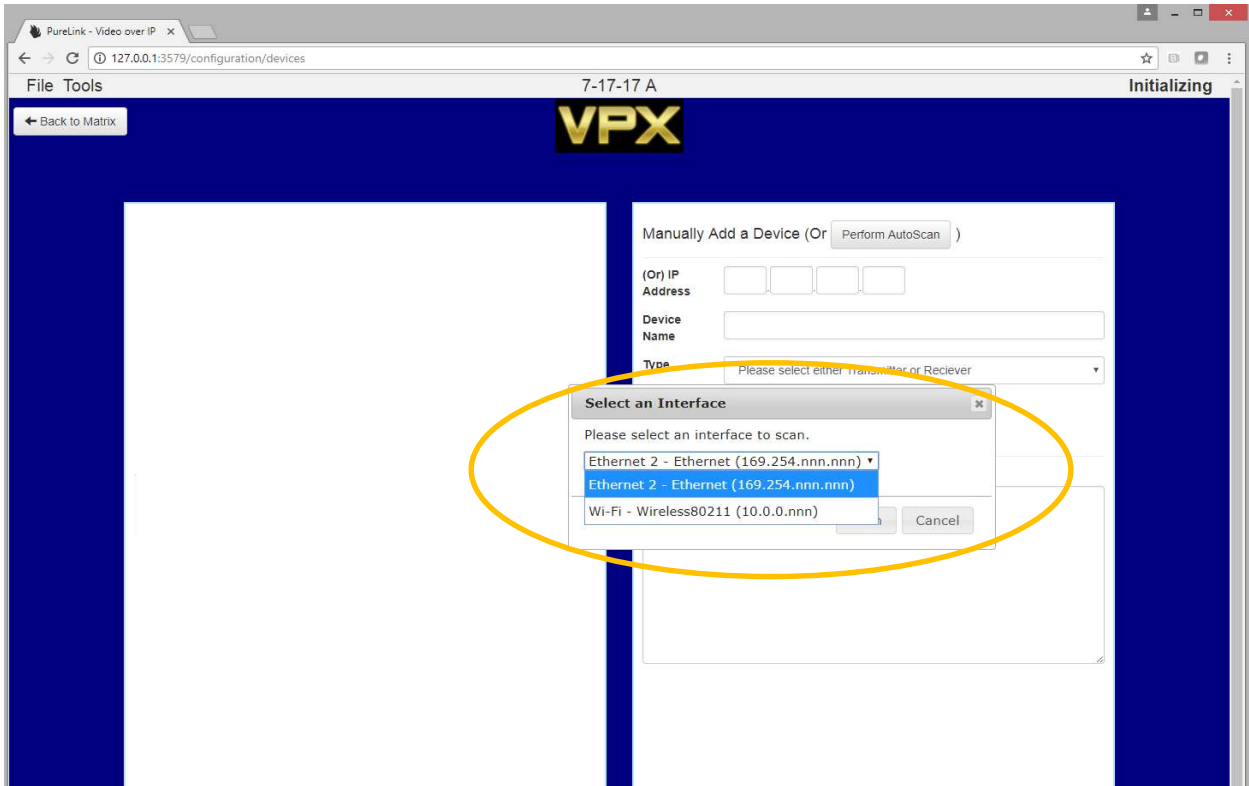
PureLink - Video over IP ×

127.0.0.1:3579/configuration/devices

File Tools

7-17-17 A

Initializing

Back to Matrix

VPX

Manually Add a Device (Or Perform AutoScan )

(Or) IP Address

Device Name

Type

Please select either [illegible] or Reciever

Select an Interface

Please select an interface to scan.

Ethernet 2 - Ethernet (169.254.nnn.nnn)

Ethernet 2 - Ethernet (169.254.nnn.nnn)

Wi-Fi - Wireless80211 (10.0.0.nnn)

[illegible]

Cancel